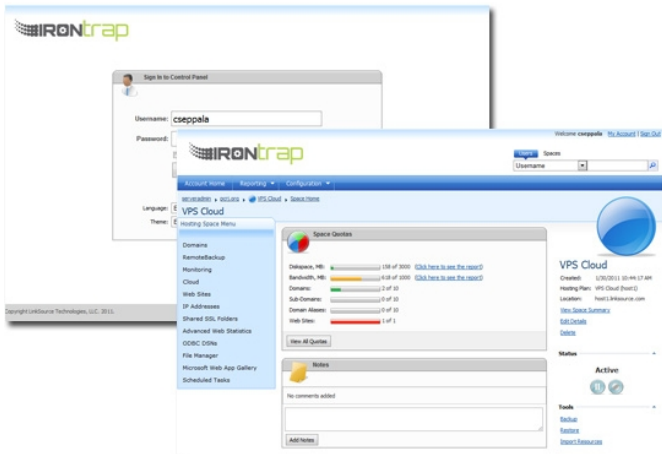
IRONtrap

Sign In to Control Panel

Username: cseppala

Password:

Language: E

Theme: E

Copyright LinkSource Technologies, LLC. 2011.

Welcome cseppala | My Account | Sign Out

IRONtrap

Users Spaces

Username

Account Home Reporting Configuration

serveradmin › pcl.org › VPS Cloud › Space Home

VPS Cloud

Hosting Space Menu

Domains
RemoteBackup
Monitoring
Cloud
Web Sites
IP Addresses
Shared SSL Folders
Advanced Web Statistics
ODBC DSNs
File Manager
Microsoft Web App Gallery
Scheduled Tasks

Space Quotas

| | | |
|---|---|---|
| Diskspace, MB: | 158 of 3000 | (Click here to see the report) |
| Bandwidth, MB: | 618 of 1000 | (Click here to see the report) |
| Domains: | 2 of 10 | |
| Sub-Domains: | 0 of 10 | |
| Domain Aliases: | 0 of 10 | |
| Web Sites: | 1 of 1 | |

View All Quotas

Notes

No comments added

Add Notes

VPS Cloud

Created: 1/30/2011 10:44:17 AM
Hosting Plan: VPS Cloud (host1)
Location: host11.linksource.com

View Space Summary
Edit Details
Delete

Status

Active

Tools

Backup
Restore
Import Resources